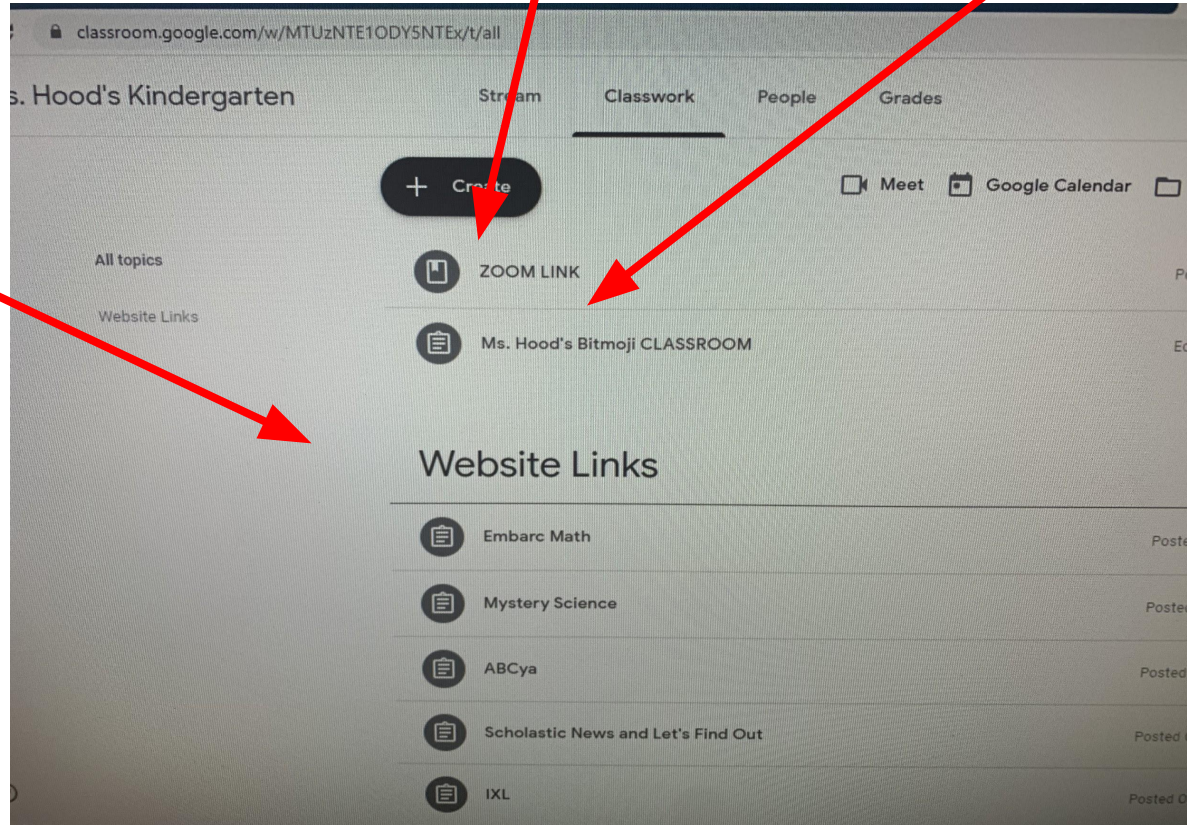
classroom.google.com/w/MTUzNTE1ODY5NTEx/t/all

s. Hood's Kindergarten

Stream Classwork People Grades

+ Create

Meet Google Calendar

All topics

Website Links

ZOOM LINK

P

Ms. Hood's Bitmoji CLASSROOM

E

Website Links

Embarc Math

Poste

Mystery Science

Poste

ABCya

Posted

Scholastic News and Let's Find Out

Posted

IXL

Posted